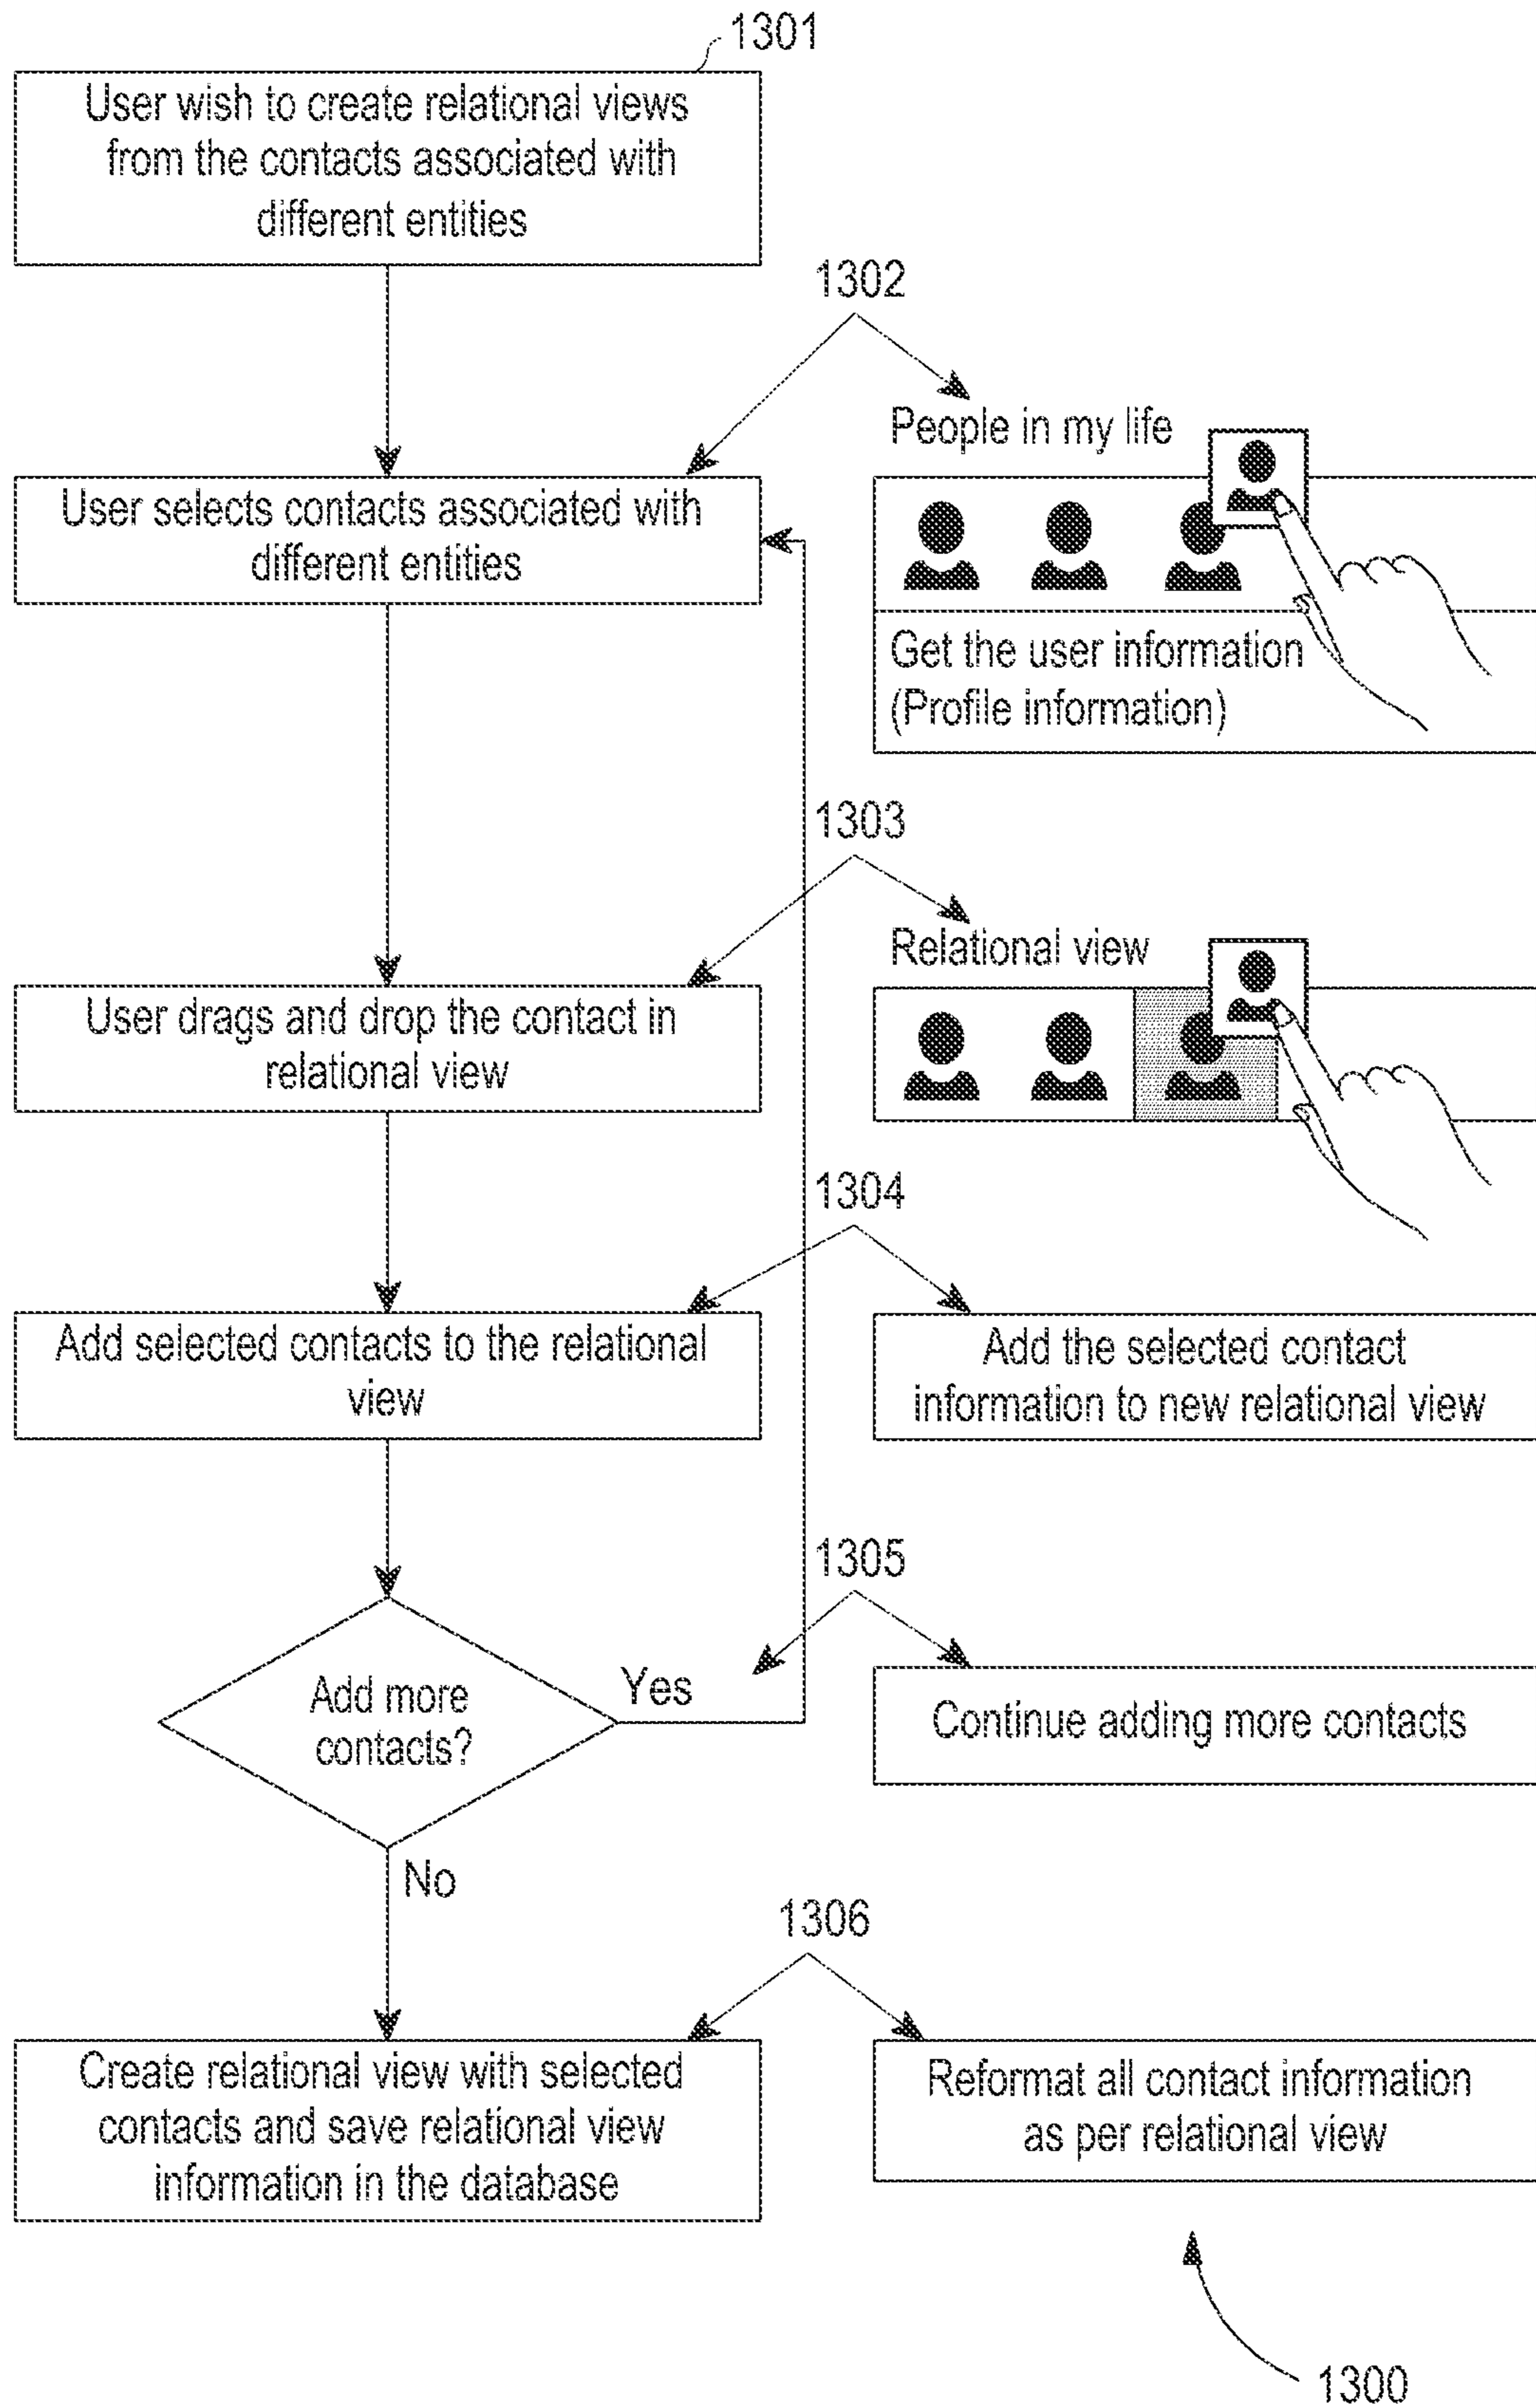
1301

User wish to create relational views from the contacts associated with different entities

1302

People in my life

User selects contacts associated with different entities

Get the user information (Profile information)

1303

Relational view

User drags and drop the contact in relational view

1304

Add selected contacts to the relational view

Add the selected contact information to new relational view

1305

Add more contacts?

Yes

Continue adding more contacts

No

1306

Create relational view with selected contacts and save relational view information in the database

Reformat all contact information as per relational view

1300